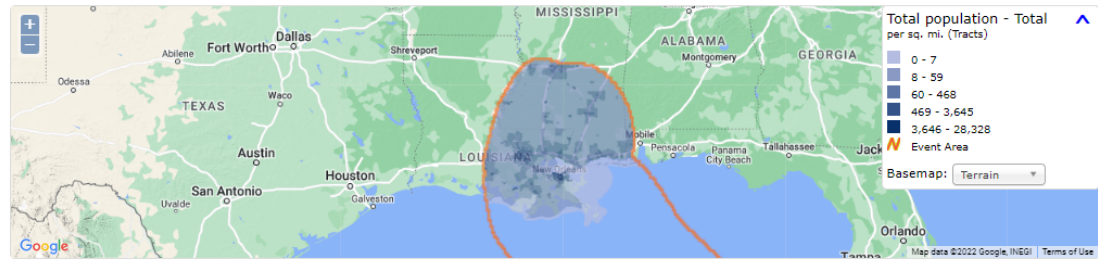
+
−
MISSISSIPPI
ALABAMA
GEORGIA
Abilene
Fort Worth
Dallas
Shreveport
Montgomery
Odessa
TEXAS
Waco
Austin
LOUISIANA
Mobile
Pensacola
Tallahassee
Jack
Panama City Beach
New Orleans
San Antonio
Houston
Galveston
Uvalde
Orlando
Tampa
Google

Total population - Total
per sq. mi. (Tracts)
0 - 7
8 - 59
60 - 468
469 - 3,645
3,646 - 28,328
Event Area
Basemap: Terrain

Map data ©2022 Google, INEGI | Terms of Use